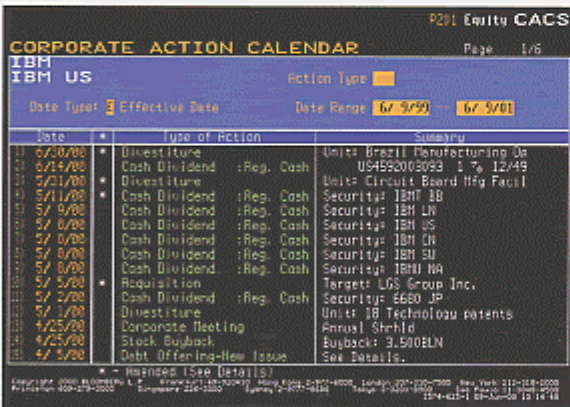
P201 Equity CACS

CORPORATE ACTION CALENDAR Page 1/6

IBM
IBM US

Action Type

Date Type: 3 Effective Date Date Range 6/ 9/99 - 6/ 9/01

| | Date | * | Type of Action | Summary |
|---|---|---|---|---|
| 1) | 6/30/00 | * | Divestiture | Unit: Brazil Manufacturing Op |
| 2) | 6/14/00 | | Cash Dividend :Reg. Cash | US4592003093 1 % 12/49 |
| 3) | 5/31/00 | * | Divestiture | Unit: Circuit Board Mfg Facil |
| 4) | 5/11/00 | * | Cash Dividend :Reg. Cash | Security: IBMT IB |
| 5) | 5/ 9/00 | | Cash Dividend :Reg. Cash | Security: IBM LN |
| 6) | 5/ 8/00 | | Cash Dividend :Reg. Cash | Security: IBM US |
| 7) | 5/ 8/00 | | Cash Dividend :Reg. Cash | Security: IBM CN |
| 8) | 5/ 8/00 | | Cash Dividend :Reg. Cash | Security: IBM SW |
| 9) | 5/ 8/00 | | Cash Dividend :Reg. Cash | Security: IBMN NA |
| 10) | 5/ 5/00 | * | Acquisition | Target: LGS Group Inc. |
| 11) | 5/ 2/00 | | Cash Dividend :Reg. Cash | Security: 6680 JP |
| 12) | 5/ 1/00 | | Divestiture | Unit: 18 Technology patents |
| 13) | 4/25/00 | | Corporate Meeting | Annual Shrhld |
| 14) | 4/25/00 | | Stock Buyback | Buyback: 3.500BLN |
| 15) | 4/ 5/00 | | Debt Offering-New Issue | See Details. |

* - Amended (See Details)

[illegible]